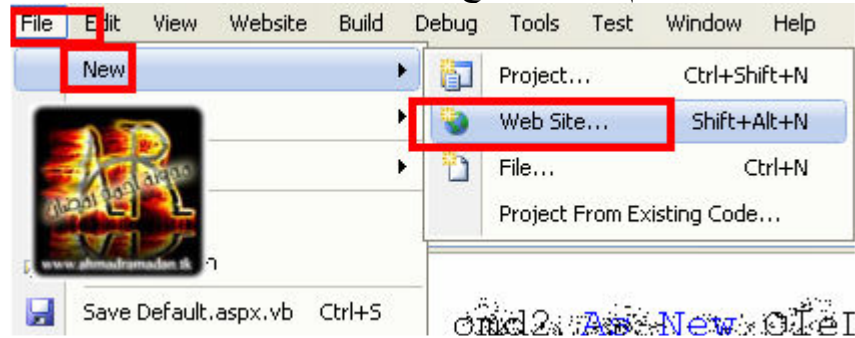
File Edit View Website Build Debug Tools Test Window Help

New

Project... Ctrl+Shift+N

Web Site... Shift+Alt+N

File... Ctrl+N

Project From Existing Code...

AR

www.ahmadramadan.tk

Save Default.aspx.vb Ctrl+S

cmd2 As New OleI